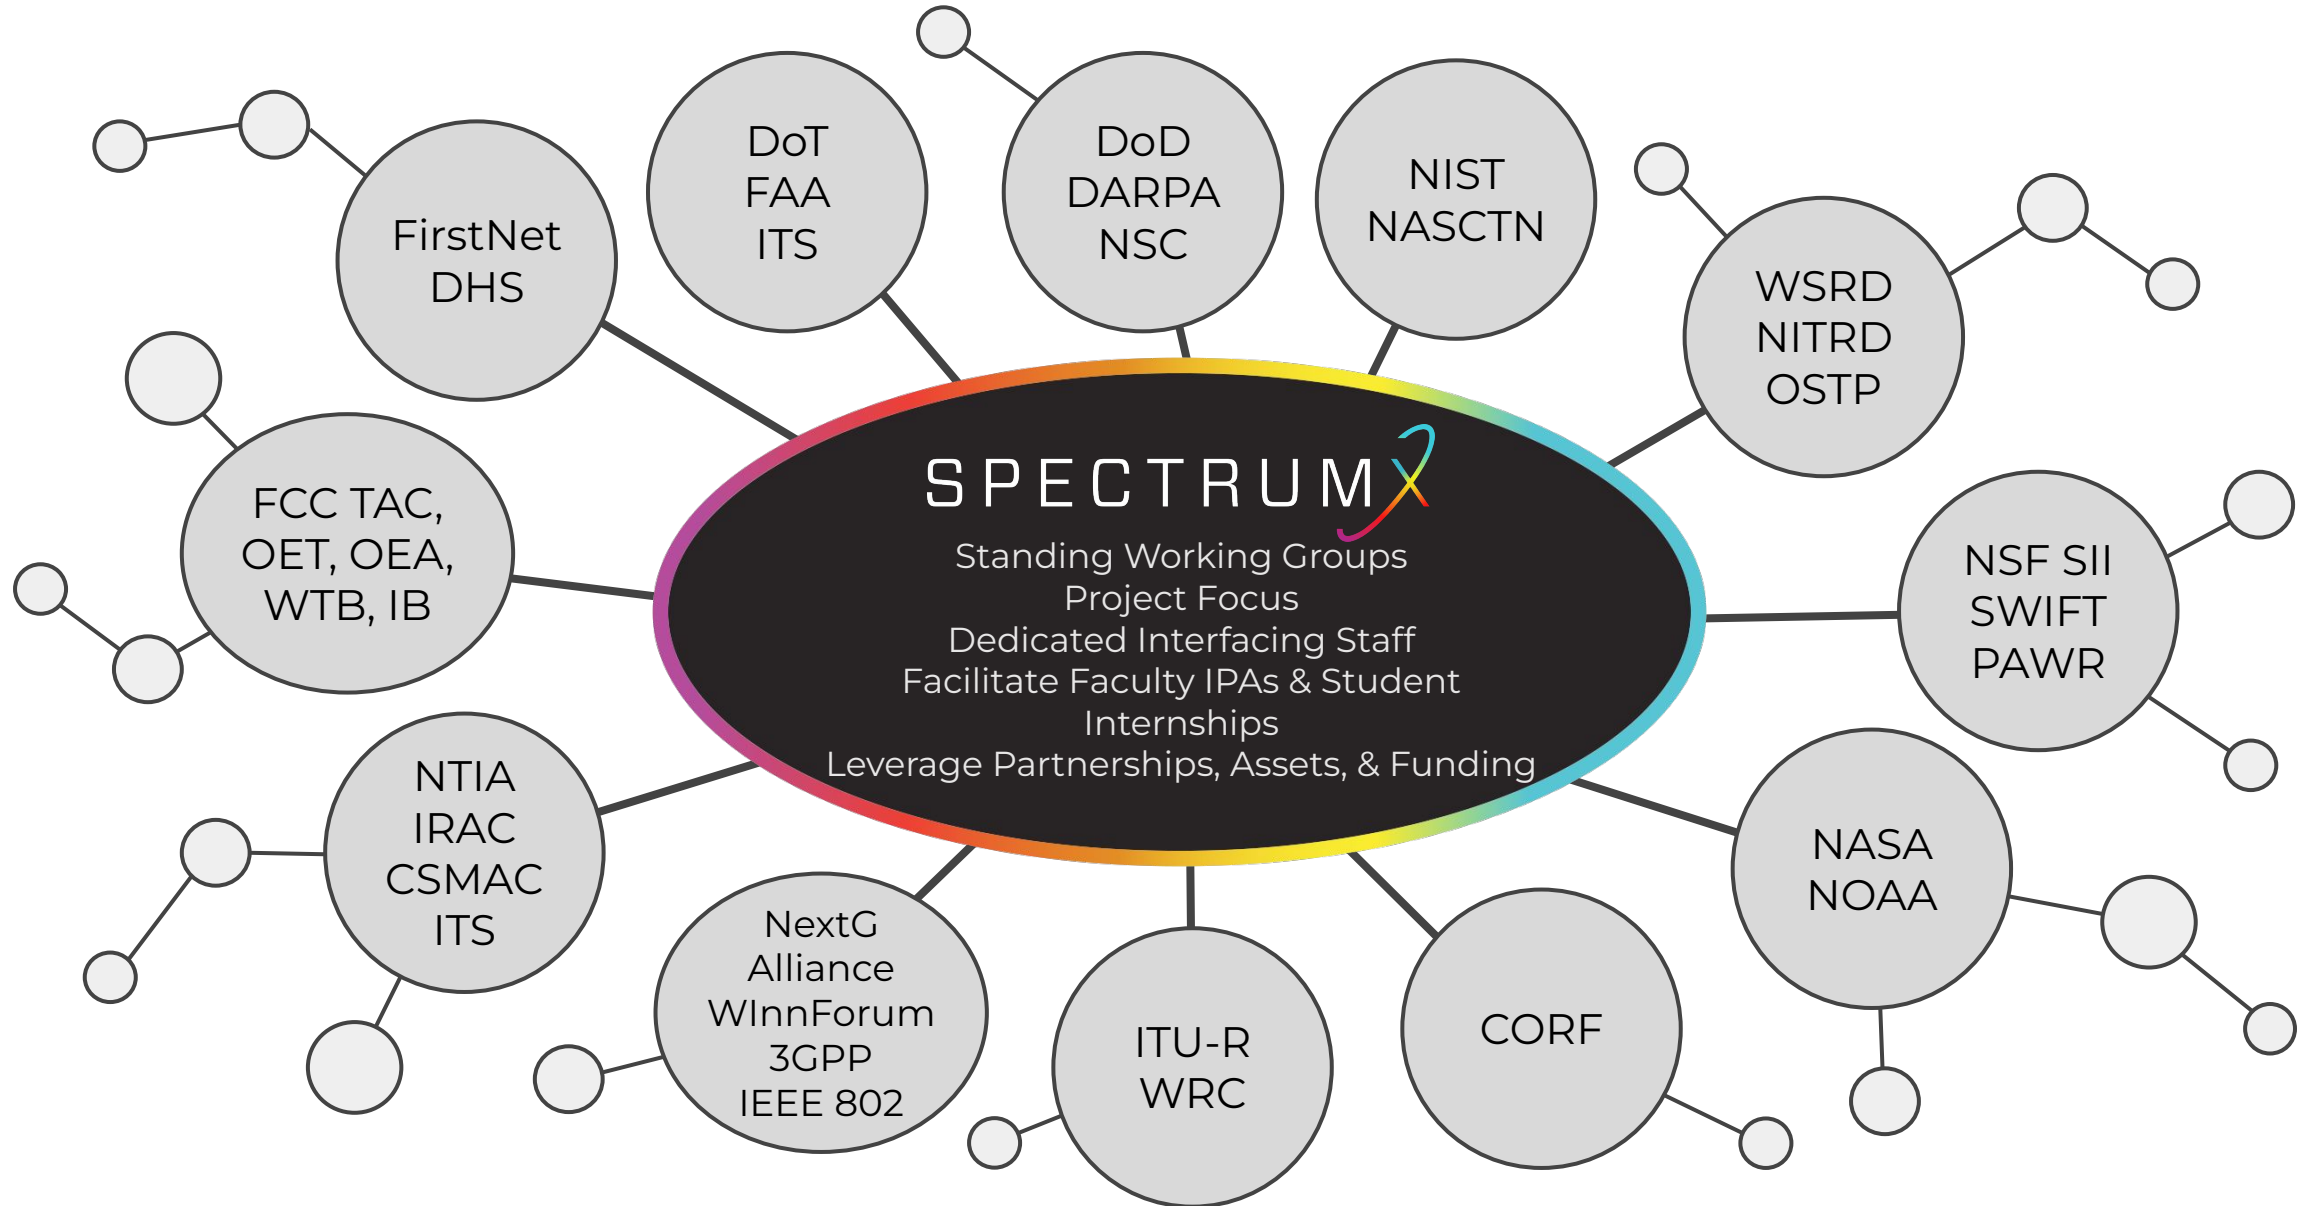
SPECTRUMX
Standing Working Groups
Project Focus
Dedicated Interfacing Staff
Facilitate Faculty IPAs & Student Internships
Leverage Partnerships, Assets, & Funding

FirstNet
DHS

DoT
FAA
ITS

DoD
DARPA
NSC

NIST
NASCTN

WSRD
NITRD
OSTP

FCC TAC,
OET, OEA,
WTB, IB

NSF SII
SWIFT
PAWR

NTIA
IRAC
CSMAC
ITS

NASA
NOAA

NextG
Alliance
WInnForum
3GPP
IEEE 802

ITU-R
WRC

CORF